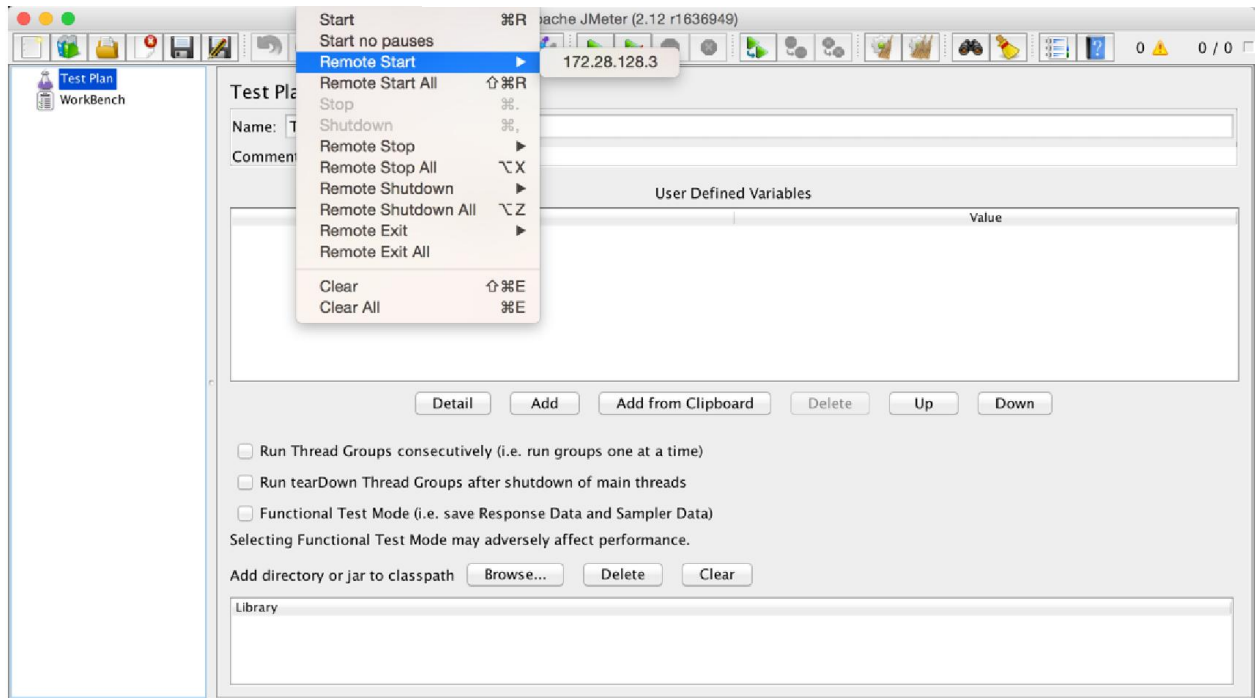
pache JMeter (2.12 r1636949)

0 ⚠ 0 / 0

Test Plan
WorkBench

Start ⌘R
Start no pauses
Remote Start ▶
Remote Start All ⇧⌘R
Stop ⌘.
Shutdown ⌘,
Remote Stop ▶
Remote Stop All ⌥X
Remote Shutdown ▶
Remote Shutdown All ⌥Z
Remote Exit ▶
Remote Exit All
Clear ⇧⌘E
Clear All ⌘E

172.28.128.3

Test Pla

Name: T

Comment

User Defined Variables

| | Value |
|---|---|

Detail Add Add from Clipboard Delete Up Down

Run Thread Groups consecutively (i.e. run groups one at a time)

Run tearDown Thread Groups after shutdown of main threads

Functional Test Mode (i.e. save Response Data and Sampler Data)

Selecting Functional Test Mode may adversely affect performance.

Add directory or jar to classpath Browse... Delete Clear

Library